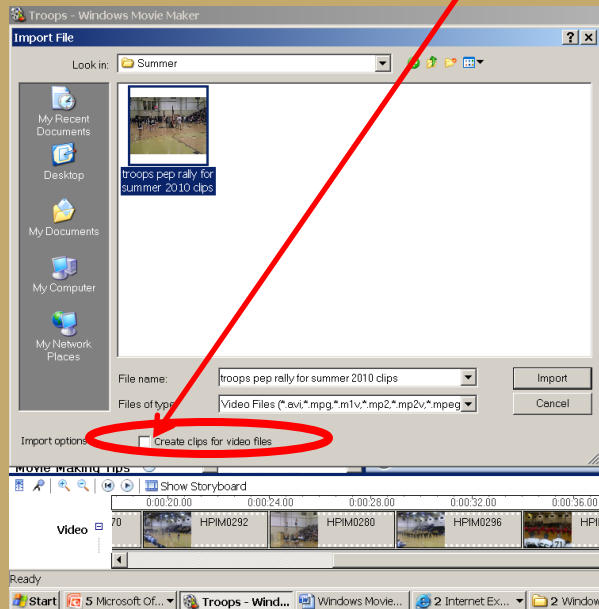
Troops - Windows Movie Maker

Import File

?
X

Look in: Summer

My Recent Documents

Desktop

My Documents

My Computer

My Network Places

troops pep rally for summer 2010 clips

File name: troops pep rally for summer 2010 clips

Files of type: Video Files (*.avi,*.mpg,*.m1v,*.mp2,*.mp2v,*.mpeg

Import

Cancel

Import options: Create clips for video files

Movie Making Tips

Show Storyboard

0:00:20.00 0:00:24.00 0:00:28.00 0:00:32.00 0:00:36.00

Video

70 HPIM0292 HPIM0280 HPIM0296

Ready

Start 5 Microsoft Of... Troops - Wind... Windows Movie... 2 Internet Ex... 2 Window